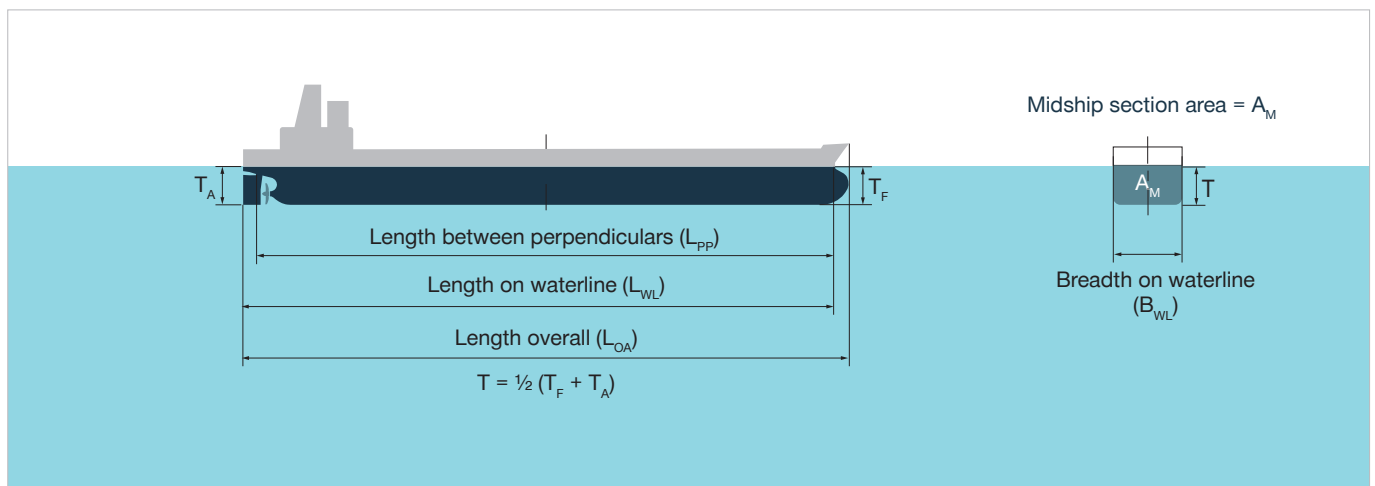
Midship section area = $A_M$

$T_A$

$T_F$

$A_M$

$T$

Length between perpendiculars ($L_{PP}$)

Length on waterline ($L_{WL}$)

Length overall ($L_{OA}$)

$T = \frac{1}{2} (T_F + T_A)$

Breadth on waterline ($B_{WL}$)